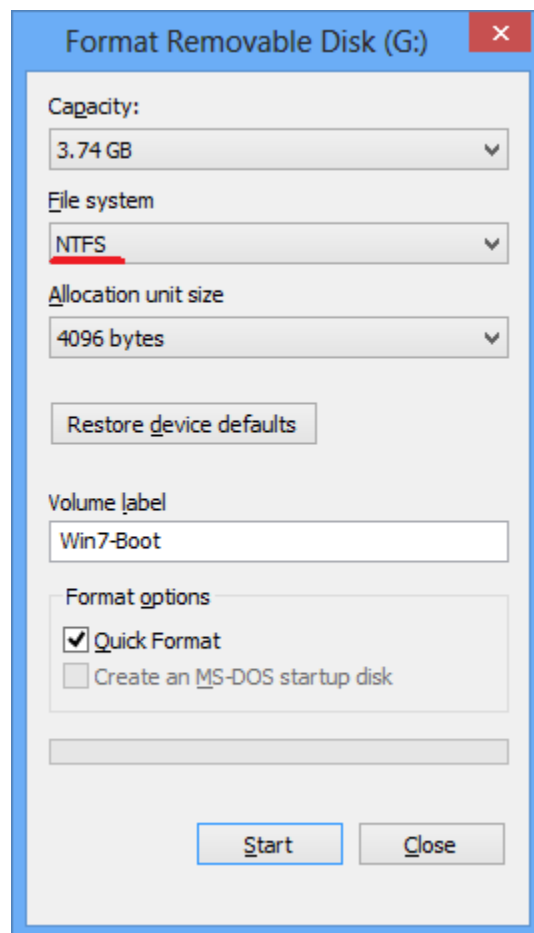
Format Removable Disk (G:)

Capacity:

3.74 GB

File system

NTFS

Allocation unit size

4096 bytes

Restore device defaults

Volume label

Win7-Boot

Format options

Quick Format

Create an MS-DOS startup disk

Start

Close